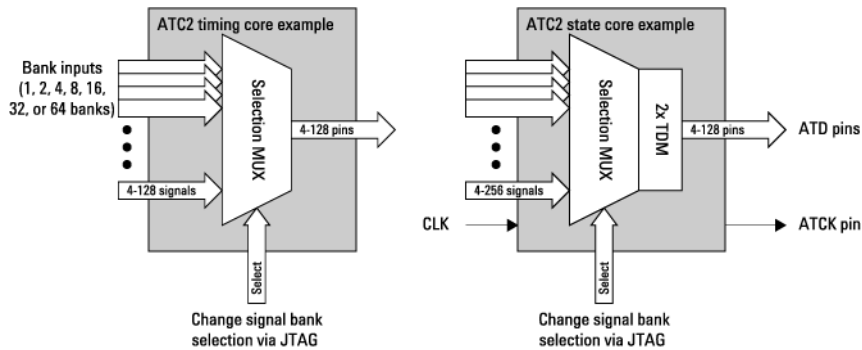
ATC2 timing core example

Bank inputs (1, 2, 4, 8, 16, 32, or 64 banks)

Selection MUX

4-128 pins

4-128 signals

Select

Change signal bank selection via JTAG

ATC2 state core example

Selection MUX

2x TDM

4-128 pins

ATD pins

4-256 signals

CLK

ATCK pin

Select

Change signal bank selection via JTAG